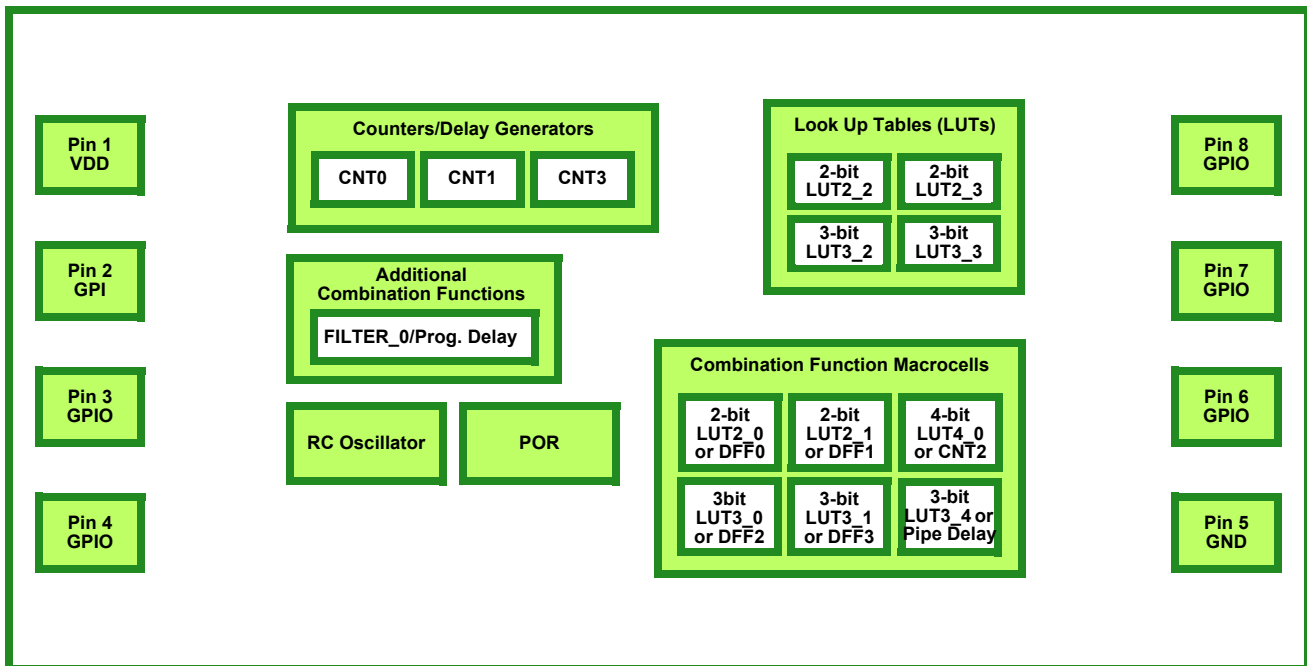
Pin 1
VDD

Pin 2
GPI

Pin 3
GPIO

Pin 4
GPIO

Counters/Delay Generators

CNT0

CNT1

CNT3

Additional
Combination Functions

FILTER_0/Prog. Delay

RC Oscillator

POR

Look Up Tables (LUTs)

2-bit
LUT2_2

2-bit
LUT2_3

3-bit
LUT3_2

3-bit
LUT3_3

Combination Function Macrocells

2-bit
LUT2_0
or DFF0

2-bit
LUT2_1
or DFF1

4-bit
LUT4_0
or CNT2

3bit
LUT3_0
or DFF2

3-bit
LUT3_1
or DFF3

3-bit
LUT3_4 or
Pipe Delay

Pin 8
GPIO

Pin 7
GPIO

Pin 6
GPIO

Pin 5
GND